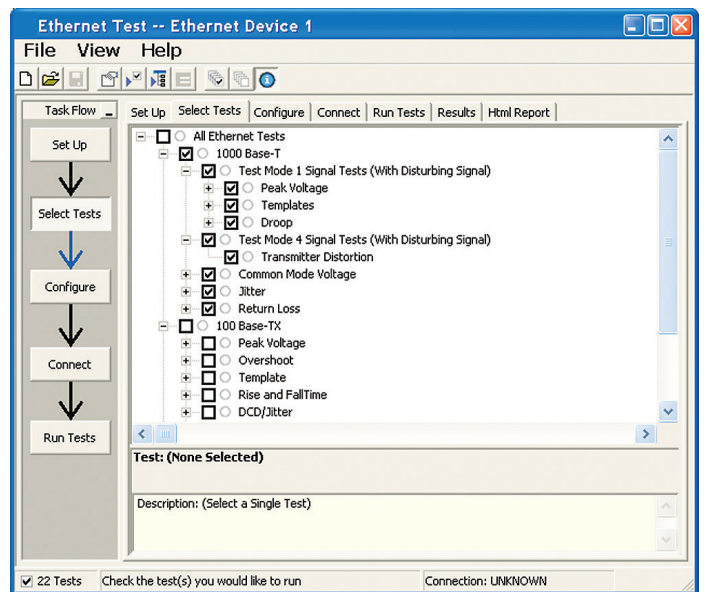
Ethernet Test -- Ethernet Device 1

File View Help

Task Flow

Set Up

Select Tests

Configure

Connect

Run Tests

Set Up | Select Tests | Configure | Connect | Run Tests | Results | Html Report

All Ethernet Tests
1000 Base-T
Test Mode 1 Signal Tests (With Disturbing Signal)
Peak Voltage
Templates
Droop
Test Mode 4 Signal Tests (With Disturbing Signal)
Transmitter Distortion
Common Mode Voltage
Jitter
Return Loss
100 Base-TX
Peak Voltage
Overshoot
Template
Rise and FallTime
DCD/Jitter

Test: (None Selected)

Description: (Select a Single Test)

22 Tests | Check the test(s) you would like to run | Connection: UNKNOWN